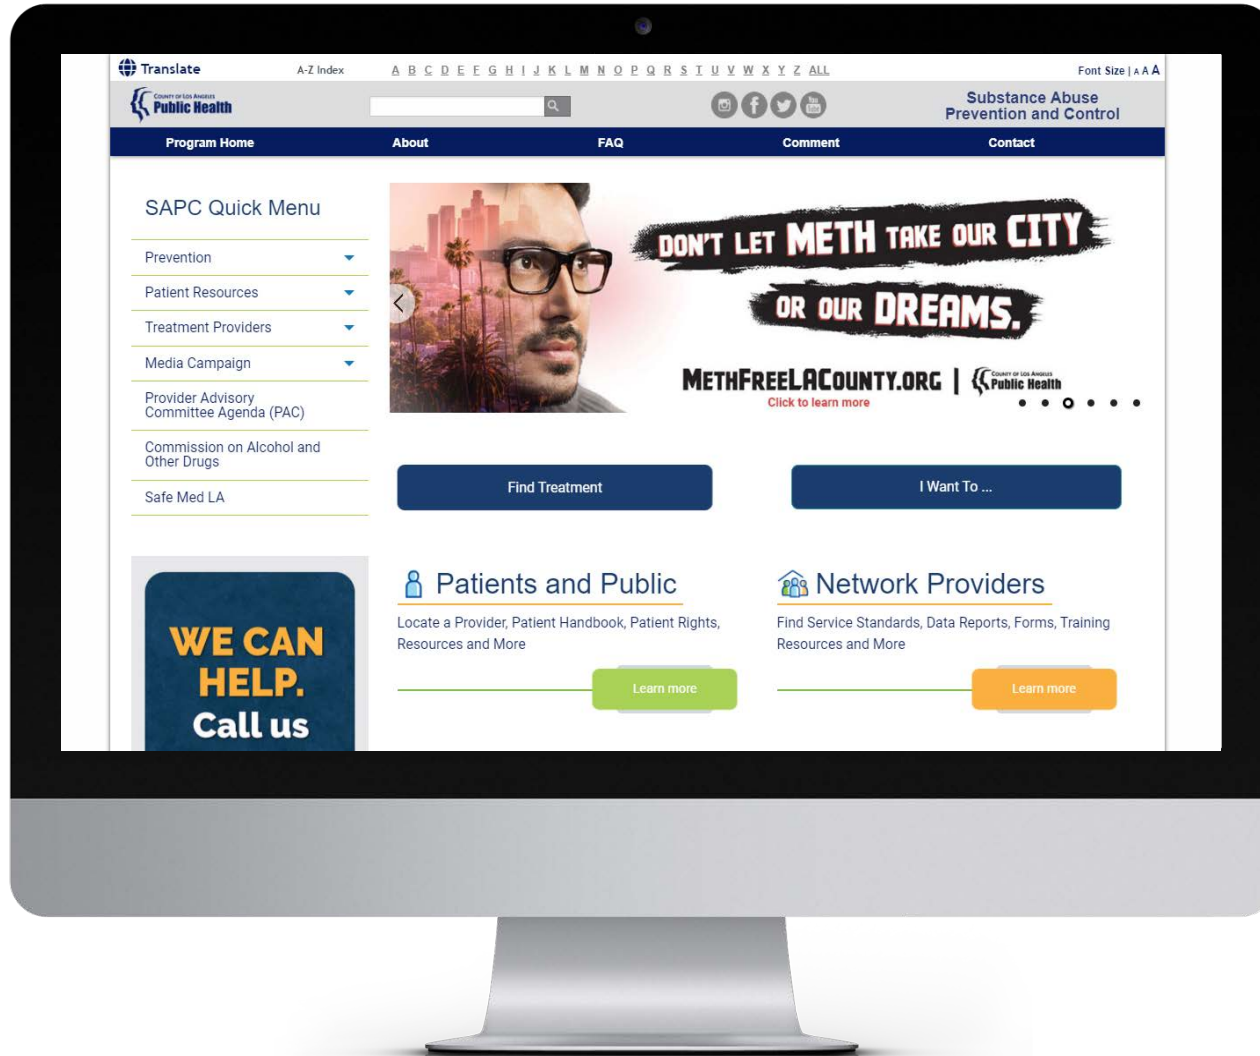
Translate A-Z Index A B C D E F G H I J K L M N O P Q R S T U V W X Y Z ALL Font Size | A A A

County of Los Angeles Public Health

Substance Abuse Prevention and Control

Program Home About FAQ Comment Contact

SAPC Quick Menu

Prevention

Patient Resources

Treatment Providers

Media Campaign

Provider Advisory Committee Agenda (PAC)

Commission on Alcohol and Other Drugs

Safe Med LA

DON'T LET METH TAKE OUR CITY OR OUR DREAMS.

METHFREELACOUNTY.ORG | County of Los Angeles Public Health

Click to learn more

Find Treatment

I Want To ...

WE CAN HELP. Call us

Patients and Public

Locate a Provider, Patient Handbook, Patient Rights, Resources and More

Learn more

Network Providers

Find Service Standards, Data Reports, Forms, Training Resources and More

Learn more